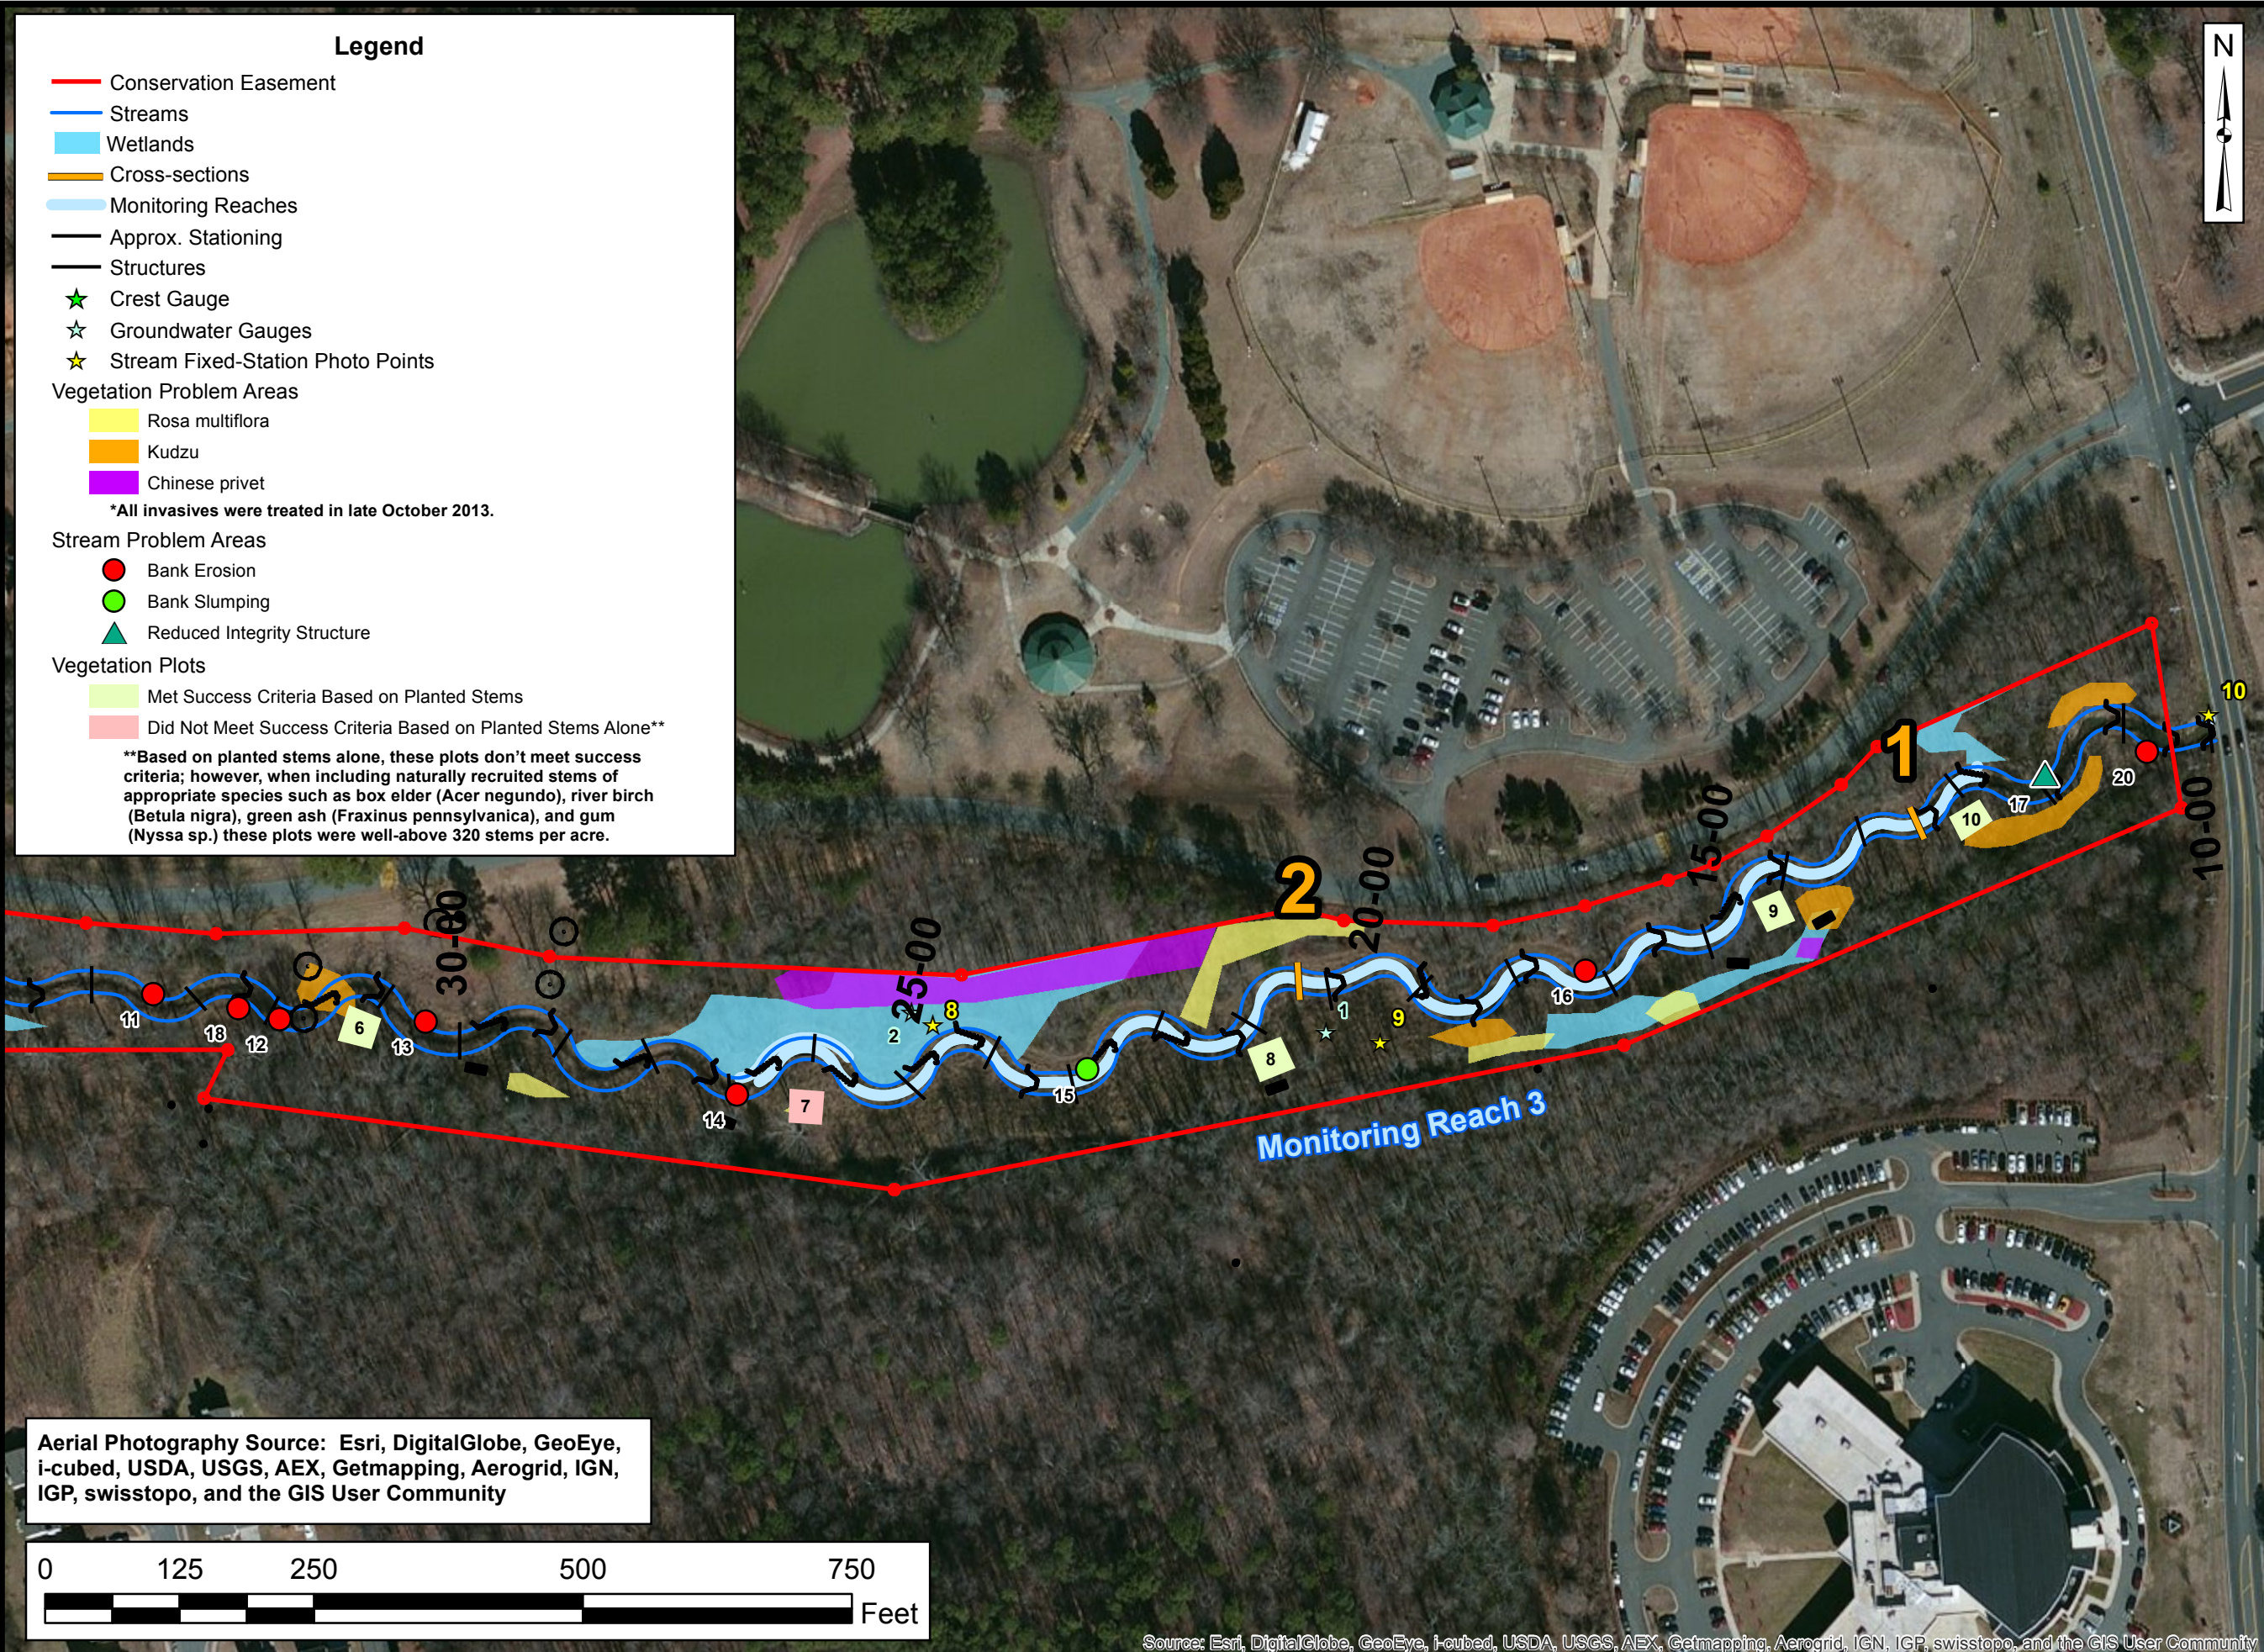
Legend
Conservation Easement
Streams
Wetlands
Cross-sections
Monitoring Reaches
Approx. Stationing
Structures
Crest Gauge
Groundwater Gauges
Stream Fixed-Station Photo Points
Vegetation Problem Areas
Rosa multiflora
Kudzu
Chinese privet
*All invasives were treated in late October 2013.
Stream Problem Areas
Bank Erosion
Bank Slumping
Reduced Integrity Structure
Vegetation Plots
Met Success Criteria Based on Planted Stems
Did Not Meet Success Criteria Based on Planted Stems Alone**
**Based on planted stems alone, these plots don't meet success criteria; however, when including naturally recruited stems of appropriate species such as box elder (Acer negundo), river birch (Betula nigra), green ash (Fraxinus pennsylvanica), and gum (Nyssa sp.) these plots were well-above 320 stems per acre.

N

1
2
10-00
15-00
20-00
25-00
30-00
10
20
17
10
9
16
1
9
8
8
2
15
7
14
6
13
12
18
11

Monitoring Reach 3

Aerial Photography Source: Esri, DigitalGlobe, GeoEye, i-cubed, USDA, USGS, AEX, Getmapping, Aerogrid, IGN, IGP, swisstopo, and the GIS User Community

0 125 250 500 750
Feet

Source: Esri, DigitalGlobe, GeoEye, i-cubed, USDA, USGS, AEX, Getmapping, Aerogrid, IGN, IGP, swisstopo, and the GIS User Community